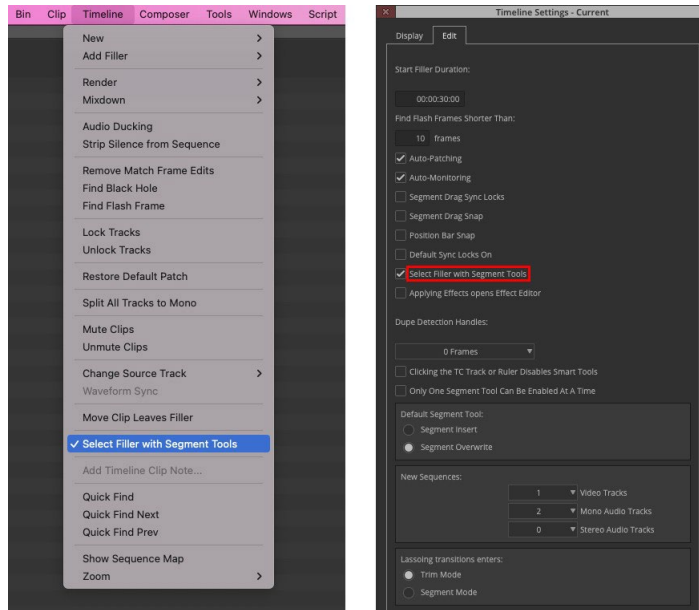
Bin Clip Timeline Composer Tools Windows Script

New >
Add Filler >

Render >
Mixdown >

Audio Ducking
Strip Silence from Sequence

Remove Match Frame Edits
Find Black Hole
Find Flash Frame

Lock Tracks
Unlock Tracks

Restore Default Patch

Split All Tracks to Mono

Mute Clips
Unmute Clips

Change Source Track >
Waveform Sync

Move Clip Leaves Filler

✓ Select Filler with Segment Tools

Add Timeline Clip Note...

Quick Find
Quick Find Next
Quick Find Prev

Show Sequence Map
Zoom >

Timeline Settings - Current

Display Edit

Start Filler Duration:

00:00:30:00

Find Flash Frames Shorter Than:

10 frames

✓ Auto-Patching
✓ Auto-Monitoring
Segment Drag Sync Locks
Segment Drag Snap
Position Bar Snap
Default Sync Locks On
✓ Select Filler with Segment Tools
Applying Effects opens Effect Editor

Dupe Detection Handles:

0 Frames

Clicking the TC Track or Ruler Disables Smart Tools
Only One Segment Tool Can Be Enabled At A Time

Default Segment Tool:
Segment Insert
Segment Overwrite

New Sequences:
1 Video Tracks
2 Mono Audio Tracks
0 Stereo Audio Tracks

Lassoing transitions enters:
Trim Mode
Segment Mode